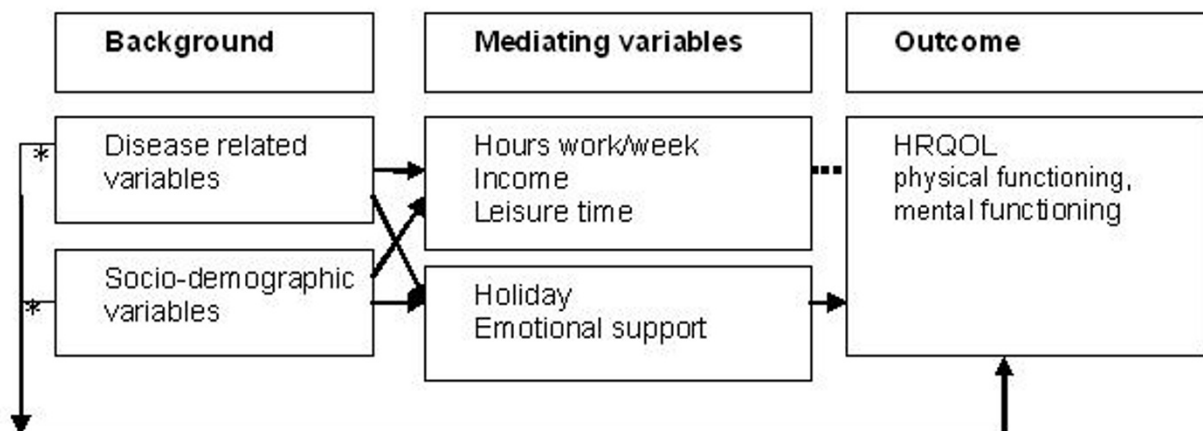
Background

Mediating variables

Outcome

Disease related variables

Socio-demographic variables

Hours work/week
Income
Leisure time

Holiday
Emotional support

HRQOL
physical functioning, mental functioning

*

*